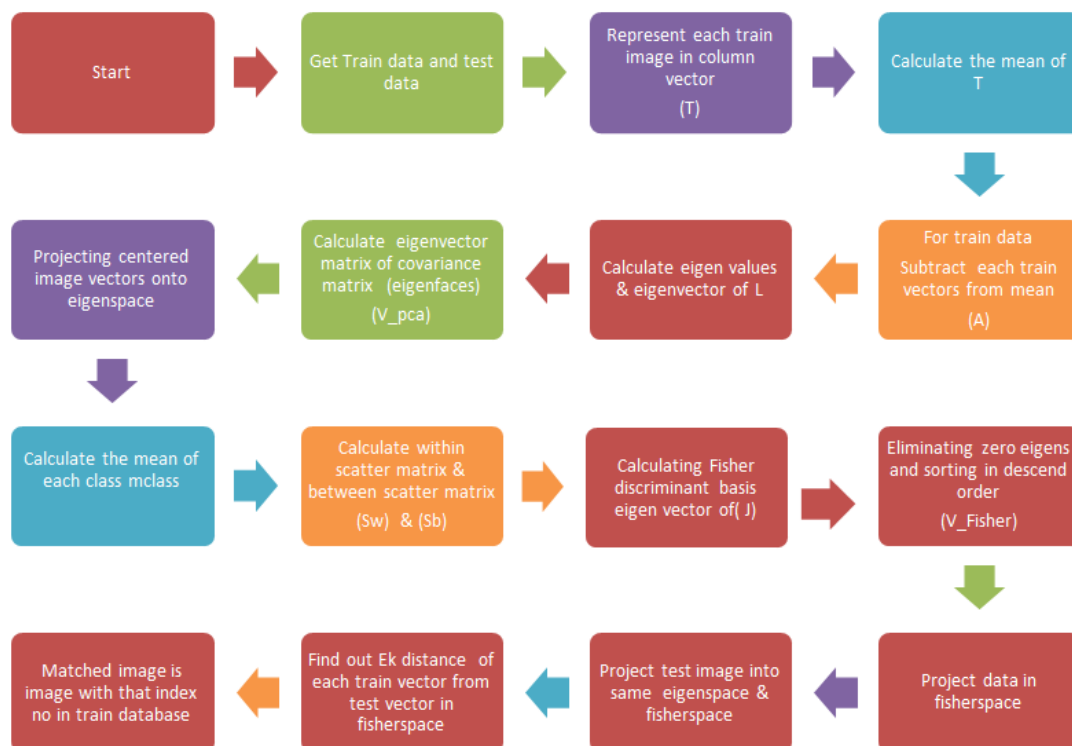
Start

Get Train data and test data

Represent each train image in column vector (T)

Calculate the mean of T

For train data Subtract each train vectors from mean (A)

Calculate eigen values & eigenvector of L

Calculate eigenvector matrix of covariance matrix (eigenfaces) (V_pca)

Projecting centered image vectors onto eigenspace

Calculate the mean of each class mclass

Calculate within scatter matrix & between scatter matrix (Sw) & (Sb)

Calculating Fisher discriminant basis eigen vector of( J)

Eliminating zero eigens and sorting in descend order (V_Fisher)

Project data in fisherspace

Project test image into same eigenspace & fisherspace

Find out Ek distance of each train vector from test vector in fisherspace

Matched image is image with that index no in train database